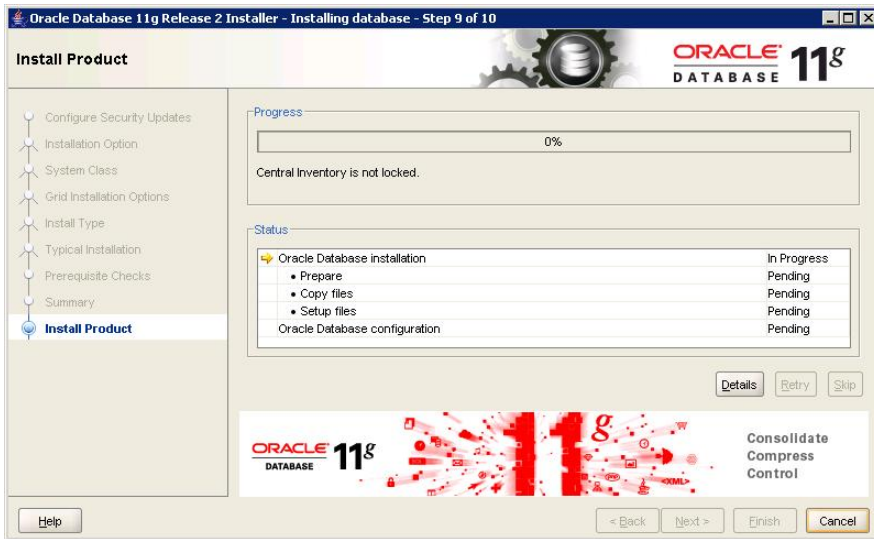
Oracle Database 11g Release 2 Installer - Installing database - Step 9 of 10

Install Product

ORACLE DATABASE 11g

Configure Security Updates
Installation Option
System Class
Grid Installation Options
Install Type
Typical Installation
Prerequisite Checks
Summary
Install Product

Progress

0%

Central Inventory is not locked.

Status

| | |
|---|---|
| Oracle Database installation | In Progress |
| • Prepare | Pending |
| • Copy files | Pending |
| • Setup files | Pending |
| Oracle Database configuration | Pending |

Details Retry Skip

ORACLE DATABASE 11g

<XML>

Consolidate
Compress
Control

Help

< Back Next > Finish Cancel